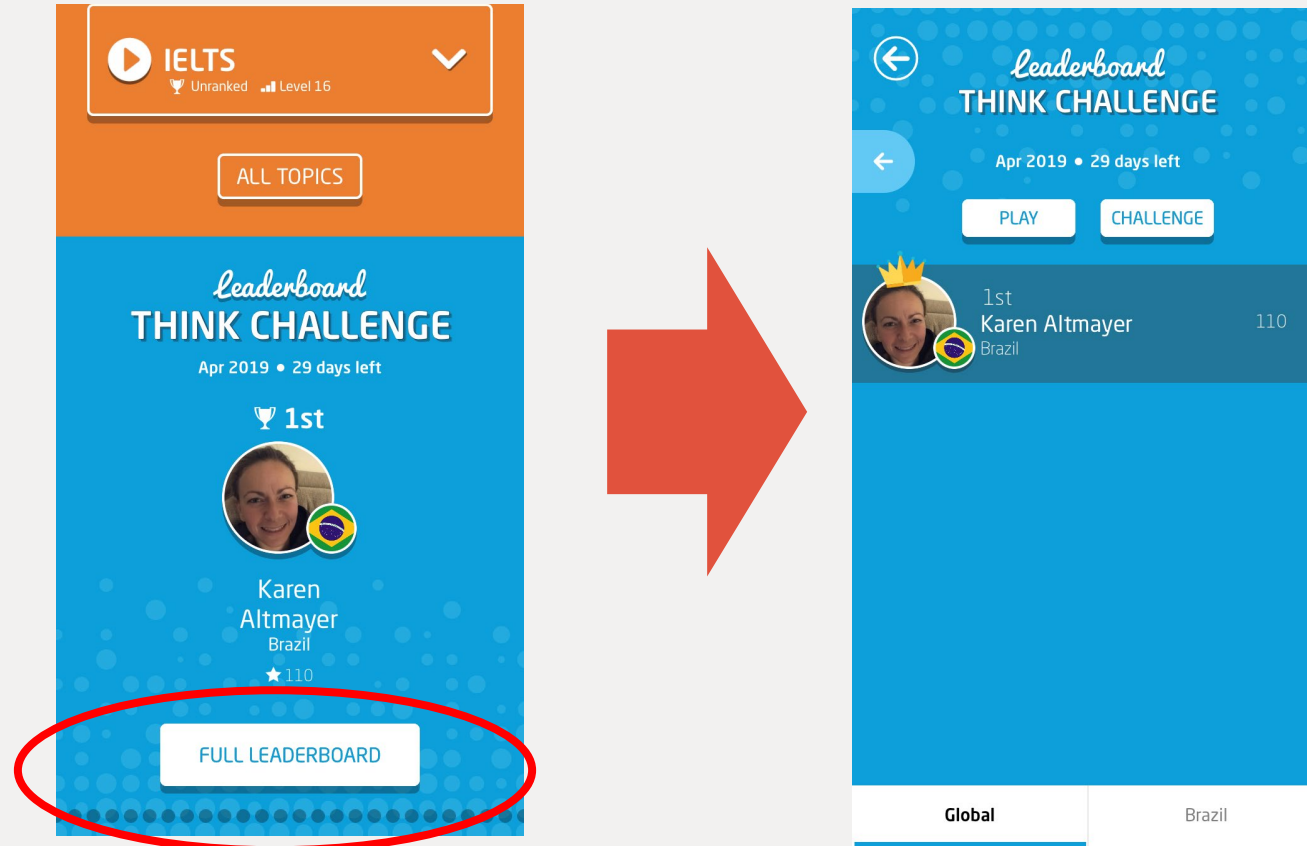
IELTS
Unranked Level 16

ALL TOPICS

Leaderboard
THINK CHALLENGE
Apr 2019 • 29 days left

1st

Karen Altmayer
Brazil
110

FULL LEADERBOARD

Leaderboard
THINK CHALLENGE
Apr 2019 • 29 days left

PLAY
CHALLENGE

1st
Karen Altmayer
Brazil
110

Global
Brazil